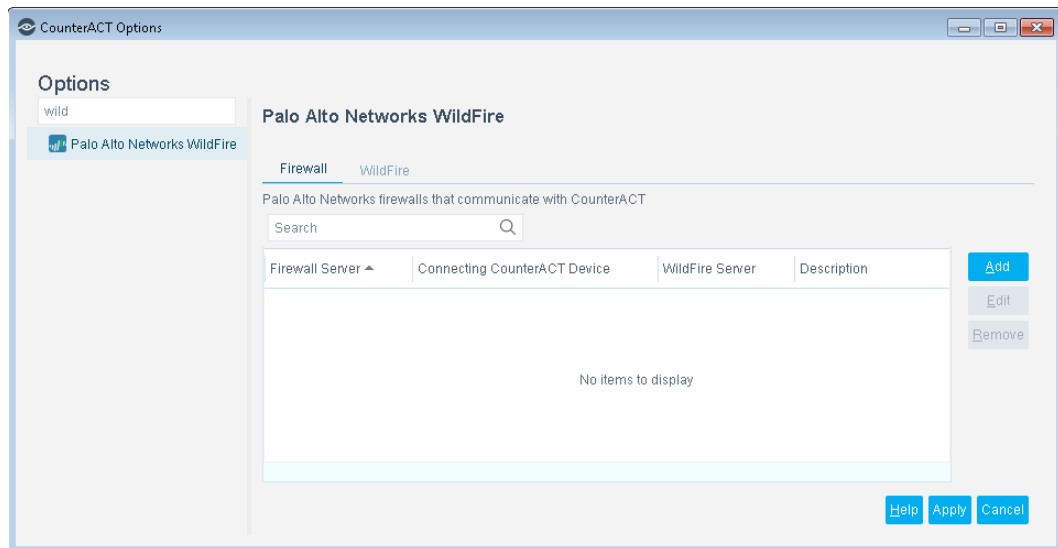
CounterACT Options

Options

wild

Palo Alto Networks WildFire

Palo Alto Networks WildFire

Firewall WildFire

Palo Alto Networks firewalls that communicate with CounterACT

Search

| Firewall Server ▲ | Connecting CounterACT Device | WildFire Server | Description |
|---|---|---|---|
| No items to display | | | |

Add
Edit
Remove

Help Apply Cancel